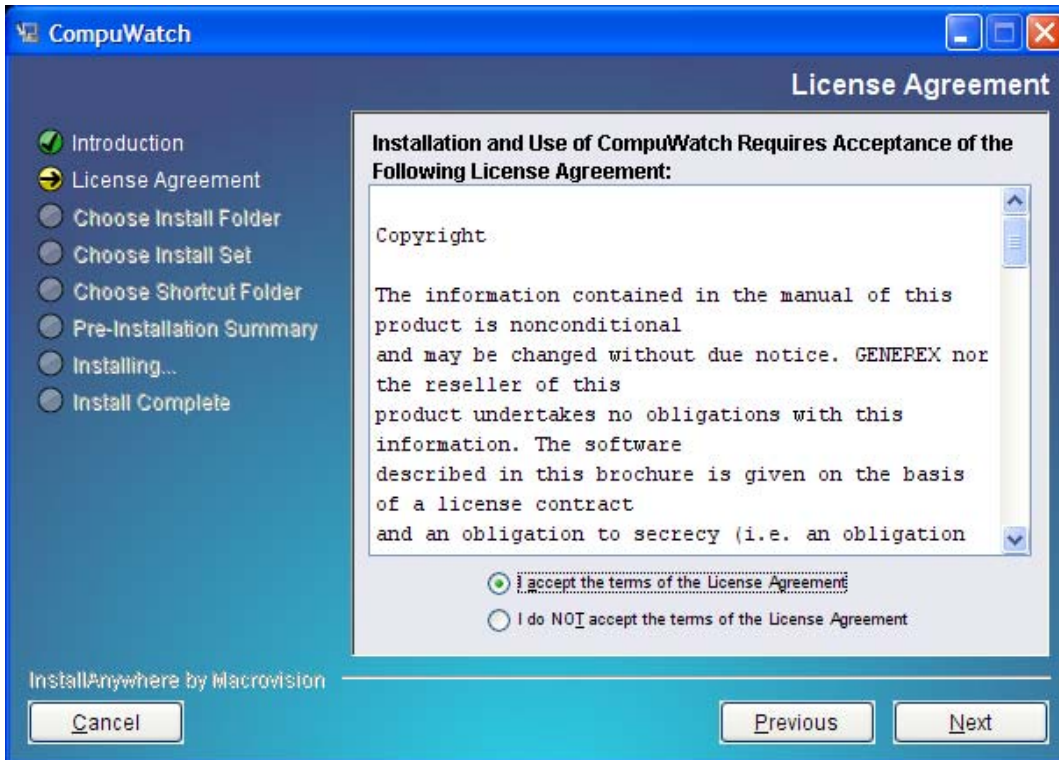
CompuWatch

License Agreement

Introduction
License Agreement
Choose Install Folder
Choose Install Set
Choose Shortcut Folder
Pre-Installation Summary
Installing...
Install Complete

Installation and Use of CompuWatch Requires Acceptance of the Following License Agreement:

Copyright

The information contained in the manual of this product is nonconditional
and may be changed without due notice. GENEREX nor the reseller of this
product undertakes no obligations with this information. The software
described in this brochure is given on the basis of a license contract
and an obligation to secrecy (i.e. an obligation

I accept the terms of the License Agreement
I do NOT accept the terms of the License Agreement

InstallAnywhere by Macrovision

Cancel

Previous

Next